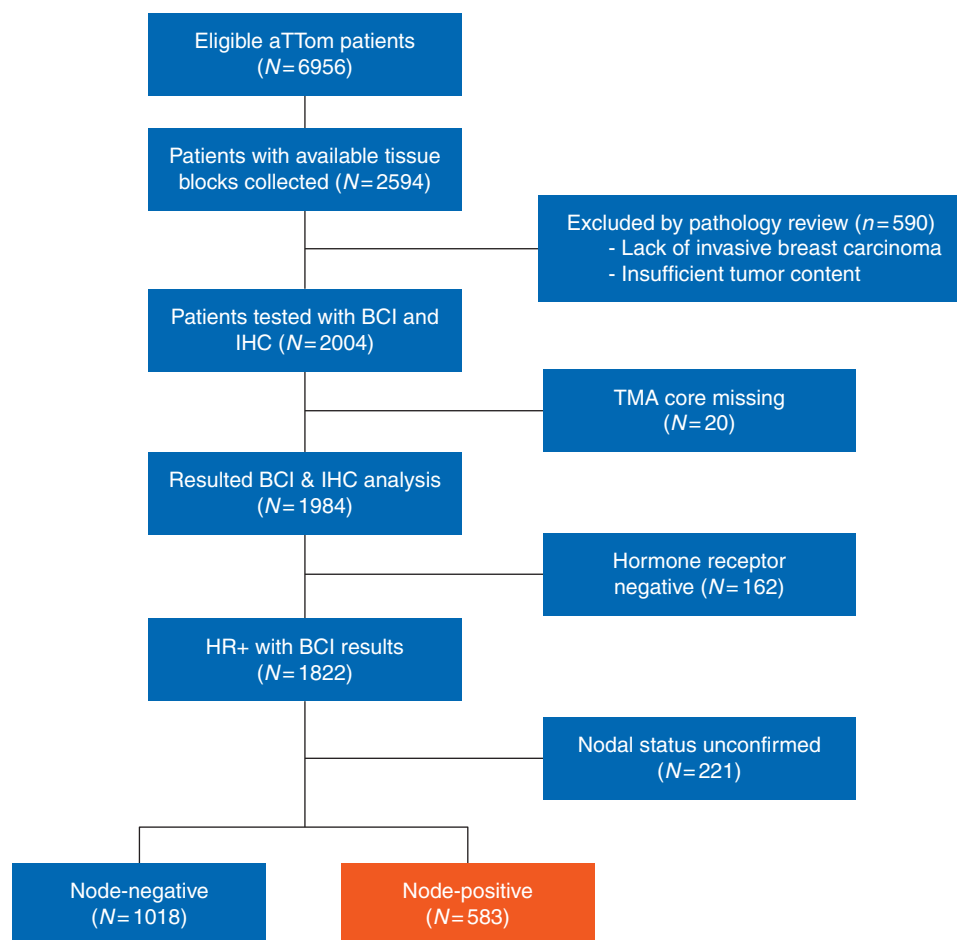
Eligible aTTom patients
($N = 6956$)

Patients with available tissue blocks collected ($N = 2594$)

Excluded by pathology review ($n = 590$)
- Lack of invasive breast carcinoma
- Insufficient tumor content

Patients tested with BCI and IHC ($N = 2004$)

TMA core missing
($N = 20$)

Resulted BCI & IHC analysis
($N = 1984$)

Hormone receptor negative ($N = 162$)

HR+ with BCI results
($N = 1822$)

Nodal status unconfirmed
($N = 221$)

Node-negative
($N = 1018$)

Node-positive
($N = 583$)